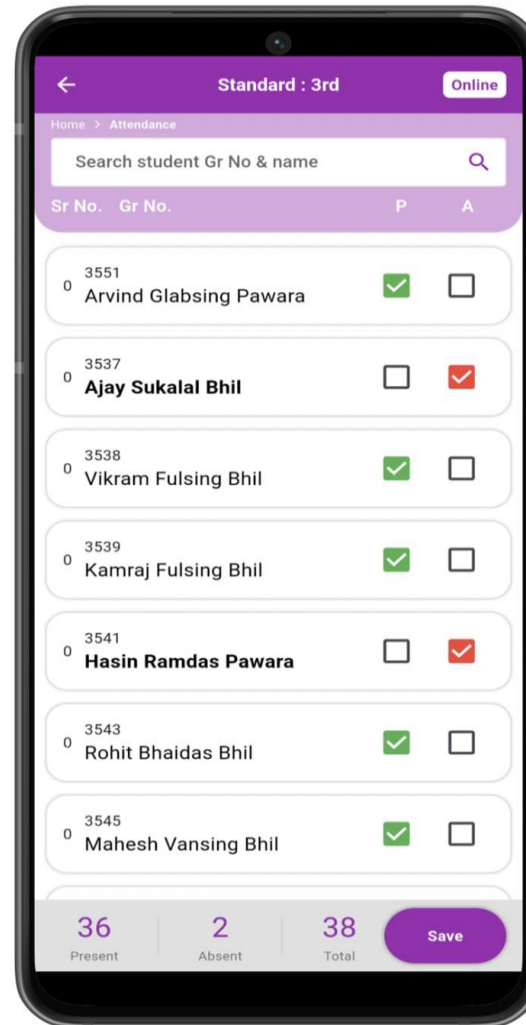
Standard : 3rd

Online

Home > Attendance

Search student Gr No & name

Sr No. Gr No. P A

0 3551
Arvind Glabsing Pawara

0 3537
Ajay Sukalal Bhil

0 3538
Vikram Fulsing Bhil

0 3539
Kamraj Fulsing Bhil

0 3541
Hasin Ramdas Pawara

0 3543
Rohit Bhaidas Bhil

0 3545
Mahesh Vansing Bhil

36
Present

2
Absent

38
Total

Save